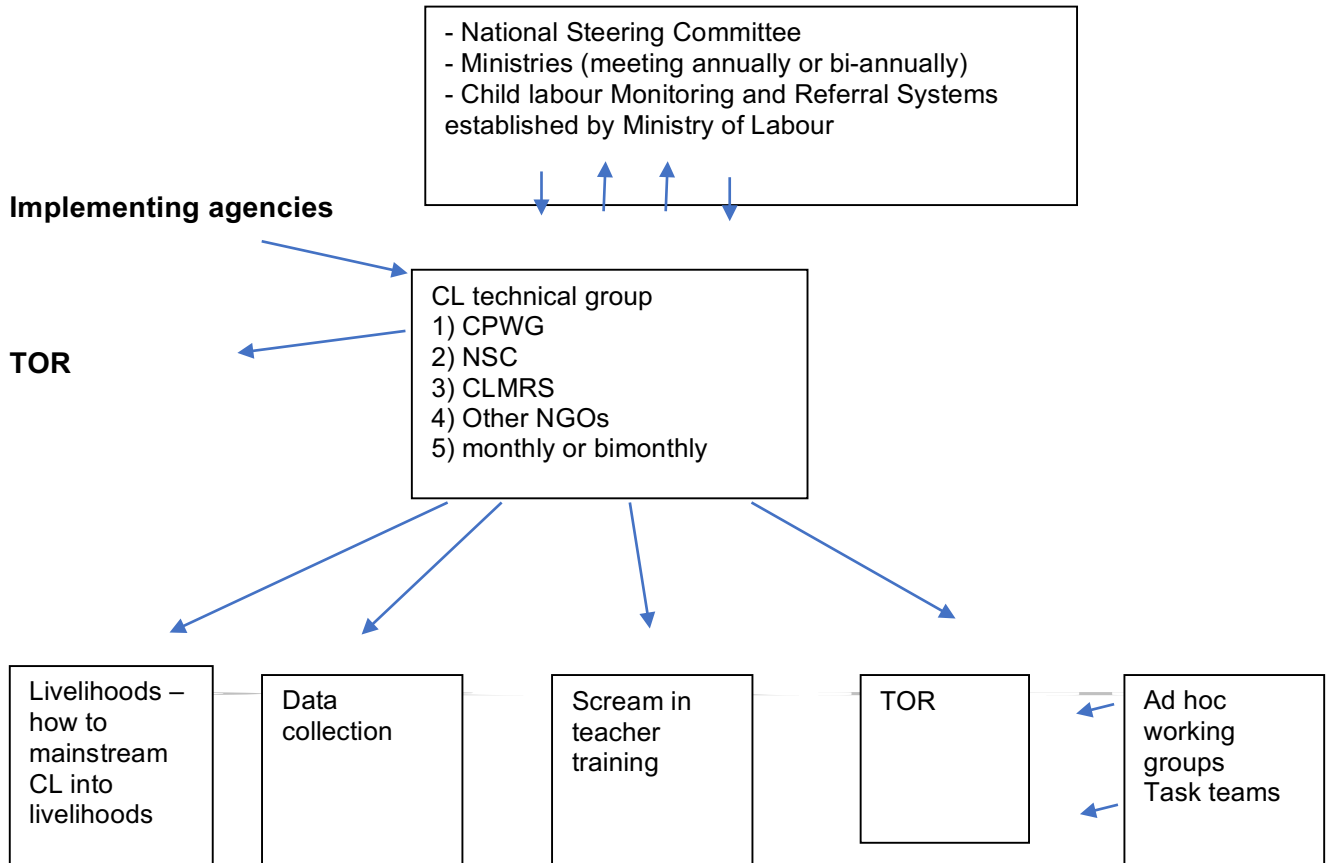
- National Steering Committee
- Ministries (meeting annually or bi-annually)
- Child labour Monitoring and Referral Systems established by Ministry of Labour

Implementing agencies

TOR

CL technical group
1) CPWG
2) NSC
3) CLMRS
4) Other NGOs
5) monthly or bimonthly

Livelihoods – how to mainstream CL into livelihoods

Data collection

Scream in teacher training

TOR

Ad hoc working groups
Task teams